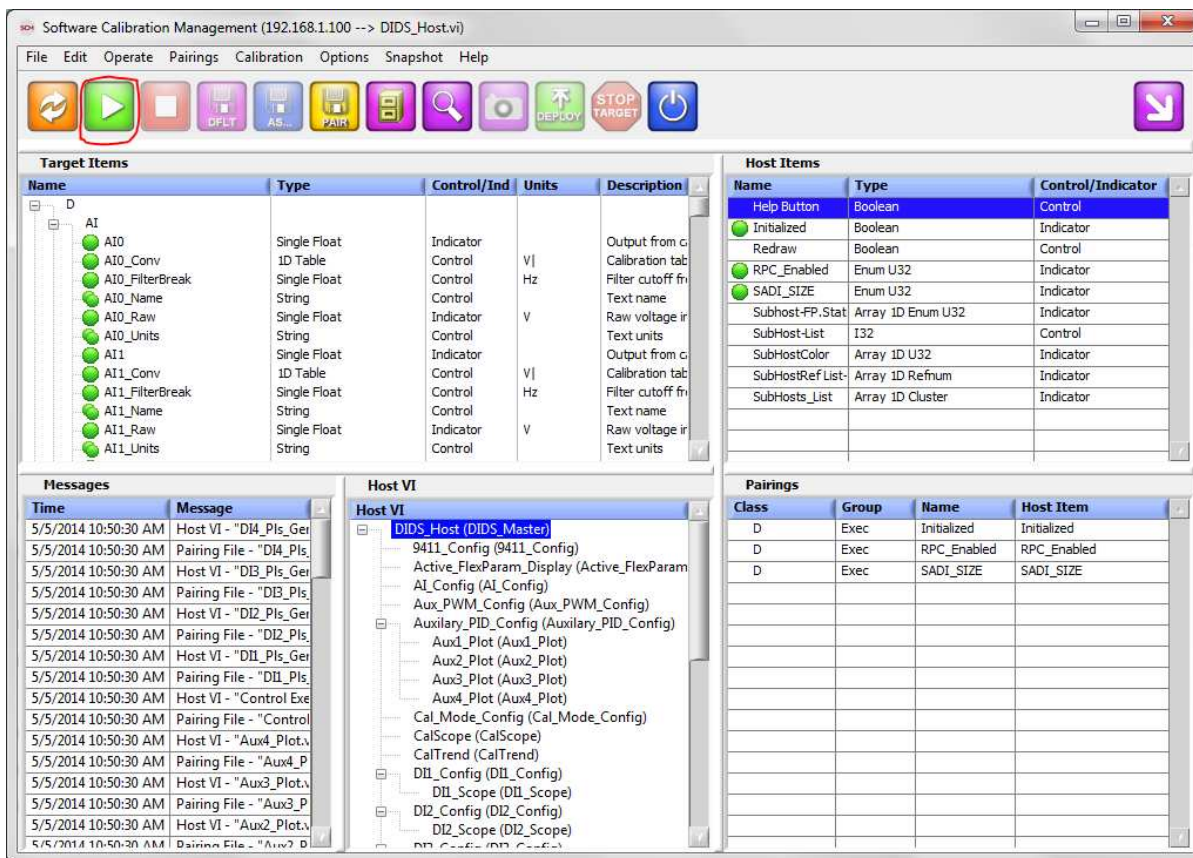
Software Calibration Management (192.168.1.100 --> DIDS_Host.vi)

File Edit Operate Pairings Calibration Options Snapshot Help

DFLT AS... PAIR DEPLOY STOP TARGET

Target Items

| Name | Type | Control/Ind | Units | Description |
|---|---|---|---|---|
| D | | | | |
| AI | | | | |
| AI0 | Single Float | Indicator | | Output from c |
| AI0_Conv | 1D Table | Control | V\| | Calibration tab |
| AI0_FilterBreak | Single Float | Control | Hz | Filter cutoff fr |
| AI0_Name | String | Control | | Text name |
| AI0_Raw | Single Float | Indicator | V | Raw voltage ir |
| AI0_Units | String | Control | | Text units |
| AI1 | Single Float | Indicator | | Output from c |
| AI1_Conv | 1D Table | Control | V\| | Calibration tab |
| AI1_FilterBreak | Single Float | Control | Hz | Filter cutoff fr |
| AI1_Name | String | Control | | Text name |
| AI1_Raw | Single Float | Indicator | V | Raw voltage ir |
| AI1_Units | String | Control | | Text units |

Host Items

| Name | Type | Control/Indicator |
|---|---|---|
| Help Button | Boolean | Control |
| Initialized | Boolean | Indicator |
| Redraw | Boolean | Control |
| RPC_Enabled | Enum U32 | Indicator |
| SADI_SIZE | Enum U32 | Indicator |
| Subhost-FP.Stat | Array 1D Enum U32 | Indicator |
| SubHost-List | I32 | Control |
| SubHostColor | Array 1D U32 | Indicator |
| SubHostRef List- | Array 1D Refnum | Indicator |
| SubHosts_List | Array 1D Cluster | Indicator |

Messages

| Time | Message |
|---|---|
| 5/5/2014 10:50:30 AM | Host VI - "DI4_Pls_Ger |
| 5/5/2014 10:50:30 AM | Pairing File - "DI4_Pls_ |
| 5/5/2014 10:50:30 AM | Host VI - "DI3_Pls_Ger |
| 5/5/2014 10:50:30 AM | Pairing File - "DI3_Pls_ |
| 5/5/2014 10:50:30 AM | Host VI - "DI2_Pls_Ger |
| 5/5/2014 10:50:30 AM | Pairing File - "DI2_Pls_ |
| 5/5/2014 10:50:30 AM | Host VI - "DI1_Pls_Ger |
| 5/5/2014 10:50:30 AM | Pairing File - "DI1_Pls_ |
| 5/5/2014 10:50:30 AM | Host VI - "Control Exe |
| 5/5/2014 10:50:30 AM | Pairing File - "Control |
| 5/5/2014 10:50:30 AM | Host VI - "Aux4_Plot.v |
| 5/5/2014 10:50:30 AM | Pairing File - "Aux4_P |
| 5/5/2014 10:50:30 AM | Host VI - "Aux3_Plot.v |
| 5/5/2014 10:50:30 AM | Pairing File - "Aux3_P |
| 5/5/2014 10:50:30 AM | Host VI - "Aux2_Plot.v |

Host VI

Host VI
DIDS_Host (DIDS_Master)
9411_Config (9411_Config)
Active_FlexParam_Display (Active_FlexParam
AI_Config (AI_Config)
Aux_PWM_Config (Aux_PWM_Config)
Auxilary_PID_Config (Auxilary_PID_Config)
Aux1_Plot (Aux1_Plot)
Aux2_Plot (Aux2_Plot)
Aux3_Plot (Aux3_Plot)
Aux4_Plot (Aux4_Plot)
Cal_Mode_Config (Cal_Mode_Config)
CalScope (CalScope)
CalTrend (CalTrend)
DI1_Config (DI1_Config)
DI1_Scope (DI1_Scope)
DI2_Config (DI2_Config)
DI2_Scope (DI2_Scope)

Pairings

| Class | Group | Name | Host Item |
|---|---|---|---|
| D | Exec | Initialized | Initialized |
| D | Exec | RPC_Enabled | RPC_Enabled |
| D | Exec | SADI_SIZE | SADI_SIZE |